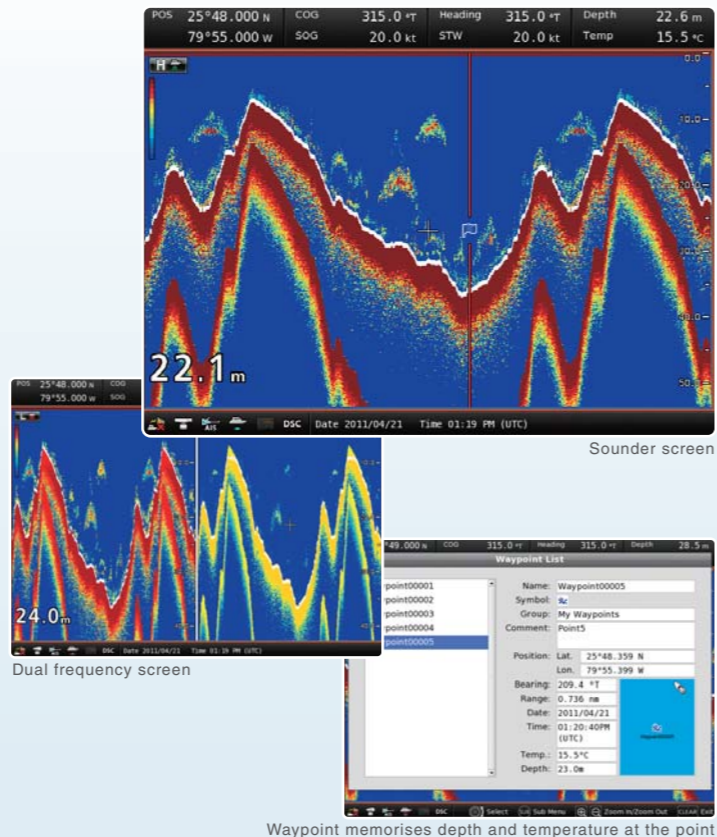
POS 25°48.000 N 79°55.000 W COG 315.0 °T SOG 20.0 kt Heading 315.0 °T STW 20.0 kt Depth 22.6 m Temp 15.5 °C

0.0

10.0

20.0

30.0

40.0

50.0

22.1 m

DSC Date 2011/04/21 Time 01:19 PM (UTC)

Sounder screen

POS 25°48.000 N 79°55.000 W COG SOG

24.0 m

DSC Date 2011/04/21 Time 01:19 PM (UTC)

Dual frequency screen

49.000 N COG 315.0 °T Heading 315.0 °T Depth 28.5 m

Waypoint List

ypoint00001
ypoint00002
ypoint00003
ypoint00004
ypoint00005

Name: Waypoint00005
Symbol:
Group: My Waypoints
Comment: Point5
Position: Lat. 25°48.359 N
Lon. 79°55.399 W
Bearing: 209.4 °T
Range: 0.736 nm
Date: 2011/04/21
Time: 01:20:40PM (UTC)
Temp.: 15.5°C
Depth: 23.0m

DSC Select Sub Menu Zoom In/Zoom Out CLEAR Exit

Waypoint memorises depth and temperature at the point